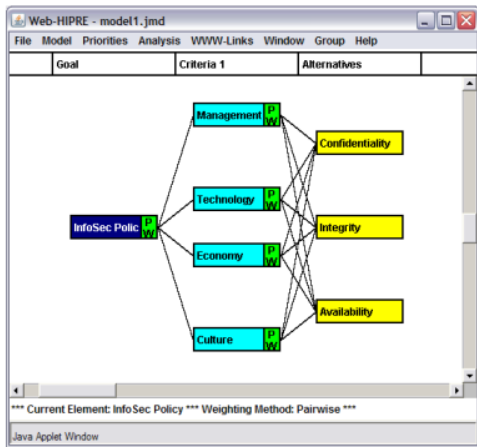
Web-HIPRE - model1.jmd

File Model Priorities Analysis WWW-Links Window Group Help

| Goal | Criteria 1 | Alternatives |
|---|---|---|

Management P W

Technology P W

Economy P W

Culture P W

InfoSec Polic P W

Confidentiality

Integrity

Availability

*** Current Element: InfoSec Policy *** Weighting Method: Pairwise ***

Java Applet Window